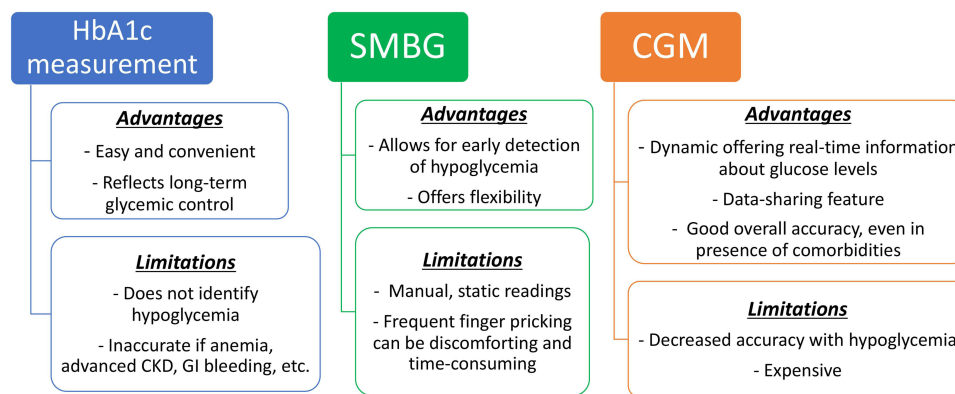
HbA1c measurement

Advantages

- Easy and convenient

- Reflects long-term glycemic control

Limitations

- Does not identify hypoglycemia

- Inaccurate if anemia, advanced CKD, GI bleeding, etc.

SMBG

Advantages

- Allows for early detection of hypoglycemia

- Offers flexibility

Limitations

- Manual, static readings

- Frequent finger pricking can be discomforting and time-consuming

CGM

Advantages

- Dynamic offering real-time informatio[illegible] about glucose levels

- Data-sharing feature

- Good overall accuracy, even in presence of comorbidities

Limitations

- Decreased accuracy with hypoglycemia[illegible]

- Expensive